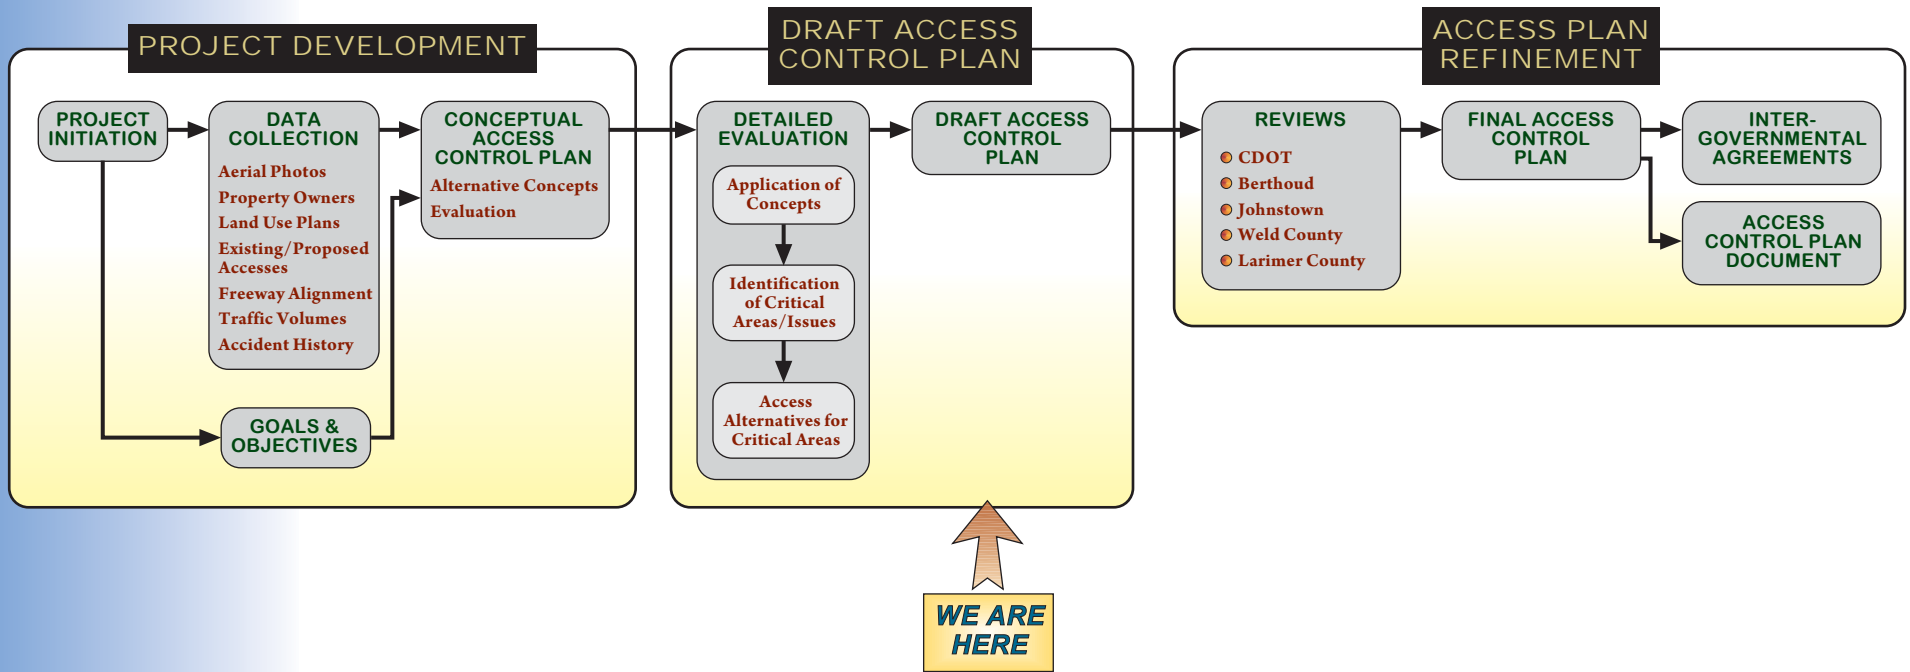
PROJECT DEVELOPMENT

PROJECT INITIATION

DATA COLLECTION

Aerial Photos
Property Owners
Land Use Plans
Existing/Proposed Accesses
Freeway Alignment
Traffic Volumes
Accident History

CONCEPTUAL ACCESS CONTROL PLAN

Alternative Concepts
Evaluation

GOALS & OBJECTIVES

DRAFT ACCESS CONTROL PLAN

DETAILED EVALUATION

Application of Concepts

Identification of Critical Areas/Issues

Access Alternatives for Critical Areas

DRAFT ACCESS CONTROL PLAN

ACCESS PLAN REFINEMENT

REVIEWS

CDOT
Berthoud
Johnstown
Weld County
Larimer County

FINAL ACCESS CONTROL PLAN

INTER-GOVERNMENTAL AGREEMENTS

ACCESS CONTROL PLAN DOCUMENT

WE ARE HERE